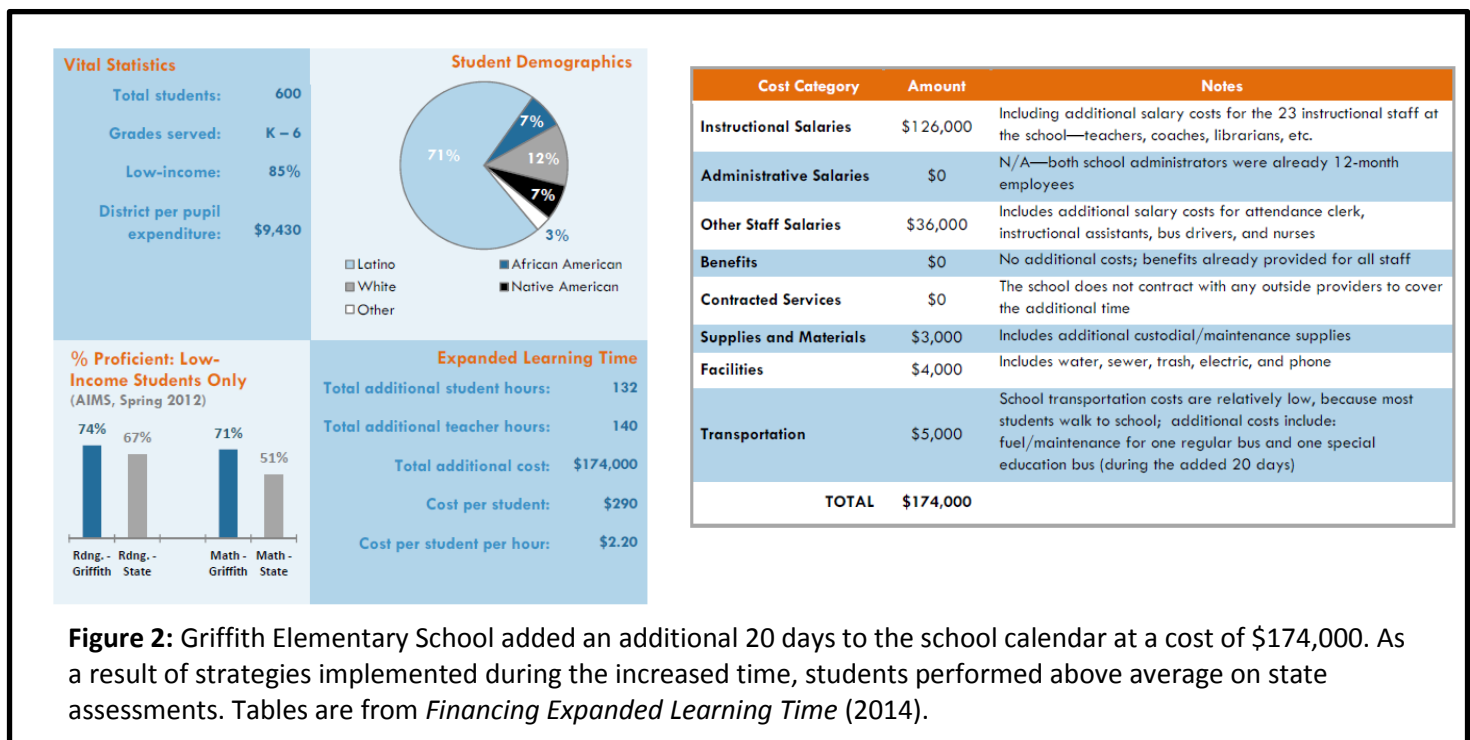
Vital Statistics

Total students: 600

Grades served: K – 6

Low-income: 85%

District per pupil expenditure: $9,430

Student Demographics

71%
7%
12%
7%
3%

Latino
African American
White
Native American
Other

% Proficient: Low-Income Students Only
(AIMS, Spring 2012)

74%
67%
71%
51%

Rdng. - Griffith
Rdng. - State
Math - Griffith
Math - State

Expanded Learning Time

Total additional student hours: 132

Total additional teacher hours: 140

Total additional cost: $174,000

Cost per student: $290

Cost per student per hour: $2.20

| Cost Category | Amount | Notes |
|---|---|---|
| Instructional Salaries | $126,000 | Including additional salary costs for the 23 instructional staff at the school—teachers, coaches, librarians, etc. |
| Administrative Salaries | $0 | N/A—both school administrators were already 12-month employees |
| Other Staff Salaries | $36,000 | Includes additional salary costs for attendance clerk, instructional assistants, bus drivers, and nurses |
| Benefits | $0 | No additional costs; benefits already provided for all staff |
| Contracted Services | $0 | The school does not contract with any outside providers to cover the additional time |
| Supplies and Materials | $3,000 | Includes additional custodial/maintenance supplies |
| Facilities | $4,000 | Includes water, sewer, trash, electric, and phone |
| Transportation | $5,000 | School transportation costs are relatively low, because most students walk to school; additional costs include: fuel/maintenance for one regular bus and one special education bus (during the added 20 days) |
| TOTAL | $174,000 | |

**Figure 2:** Griffith Elementary School added an additional 20 days to the school calendar at a cost of $174,000. As a result of strategies implemented during the increased time, students performed above average on state assessments. Tables are from *Financing Expanded Learning Time* (2014).